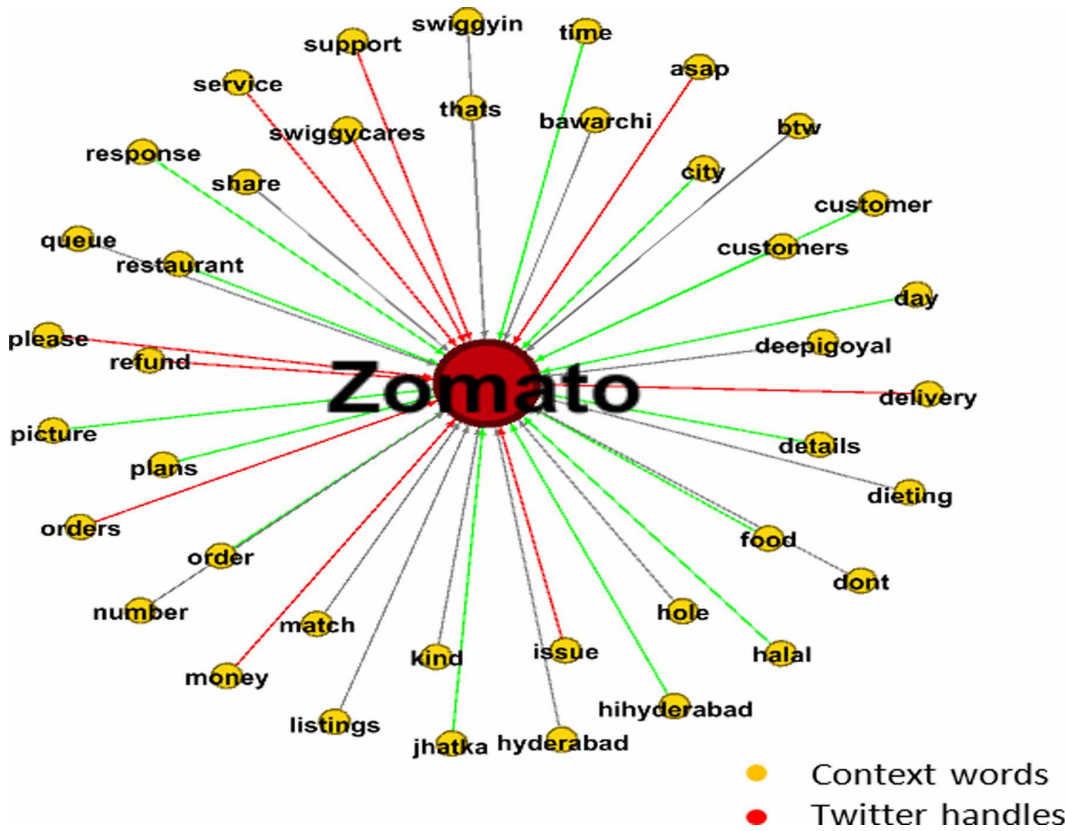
swiggyin
support
time
asap
service
thats
bawarchi
swiggycares
btw
response
share
city
customer
queue
customers
restaurant
day
please
deepigoyal
refund
Zomato
delivery
picture
details
plans
dieting
orders
food
order
dont
number
hole
match
halal
kind
issue
money
hihyderabad
listings
jhatka
hyderabad

Context words
Twitter handles